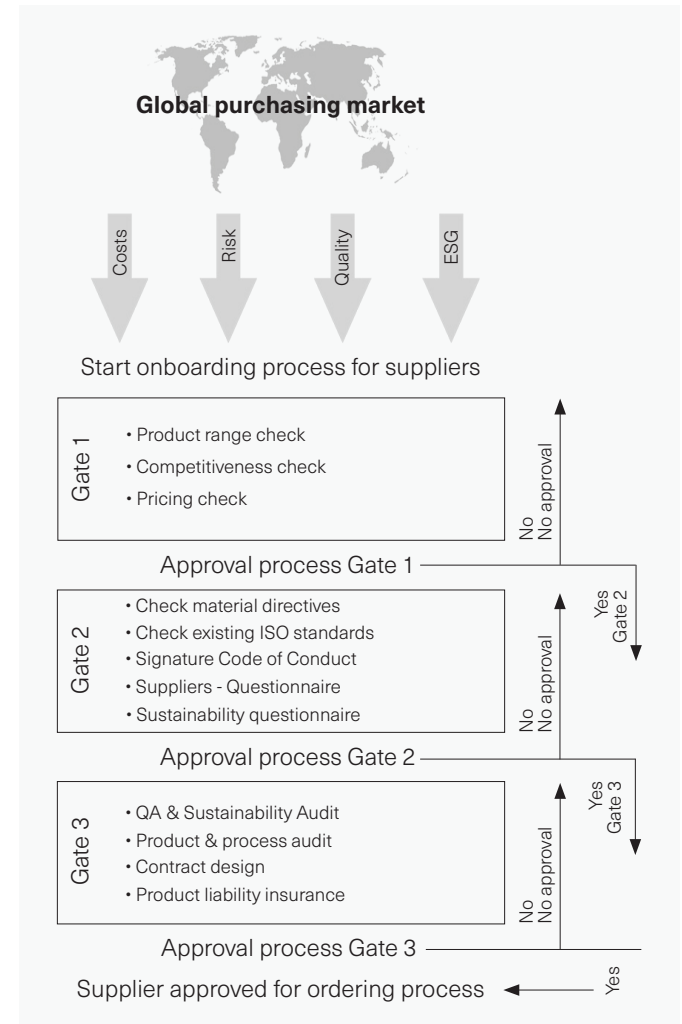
Global purchasing market

Costs

Risk

Quality

ESG

Start onboarding process for suppliers

Gate 1

• Product range check
• Competitiveness check
• Pricing check

No
No approval

Approval process Gate 1

Yes
Gate 2

Gate 2

• Check material directives
• Check existing ISO standards
• Signature Code of Conduct
• Suppliers - Questionnaire
• Sustainability questionnaire

No
No approval

Approval process Gate 2

Yes
Gate 3

Gate 3

• QA & Sustainability Audit
• Product & process audit
• Contract design
• Product liability insurance

No
No approval

Approval process Gate 3

Yes

Supplier approved for ordering process